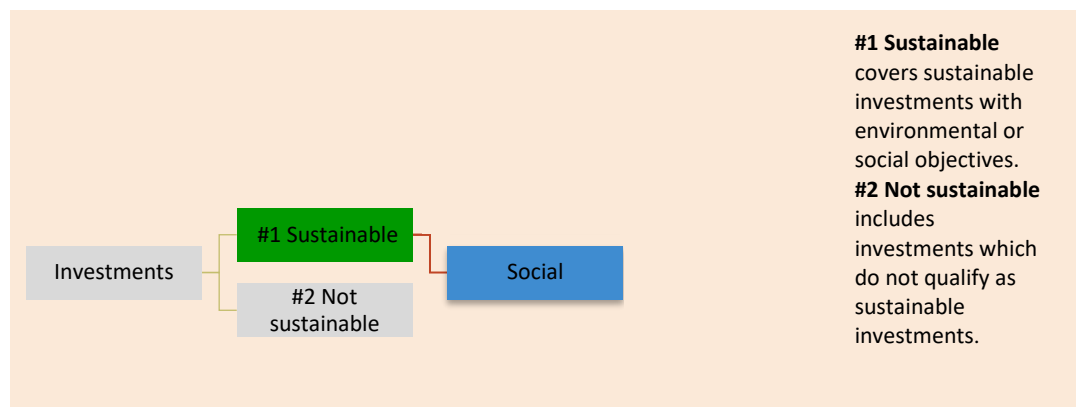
Investments

#1 Sustainable

#2 Not sustainable

Social

**#1 Sustainable** covers sustainable investments with environmental or social objectives.
**#2 Not sustainable** includes investments which do not qualify as sustainable investments.